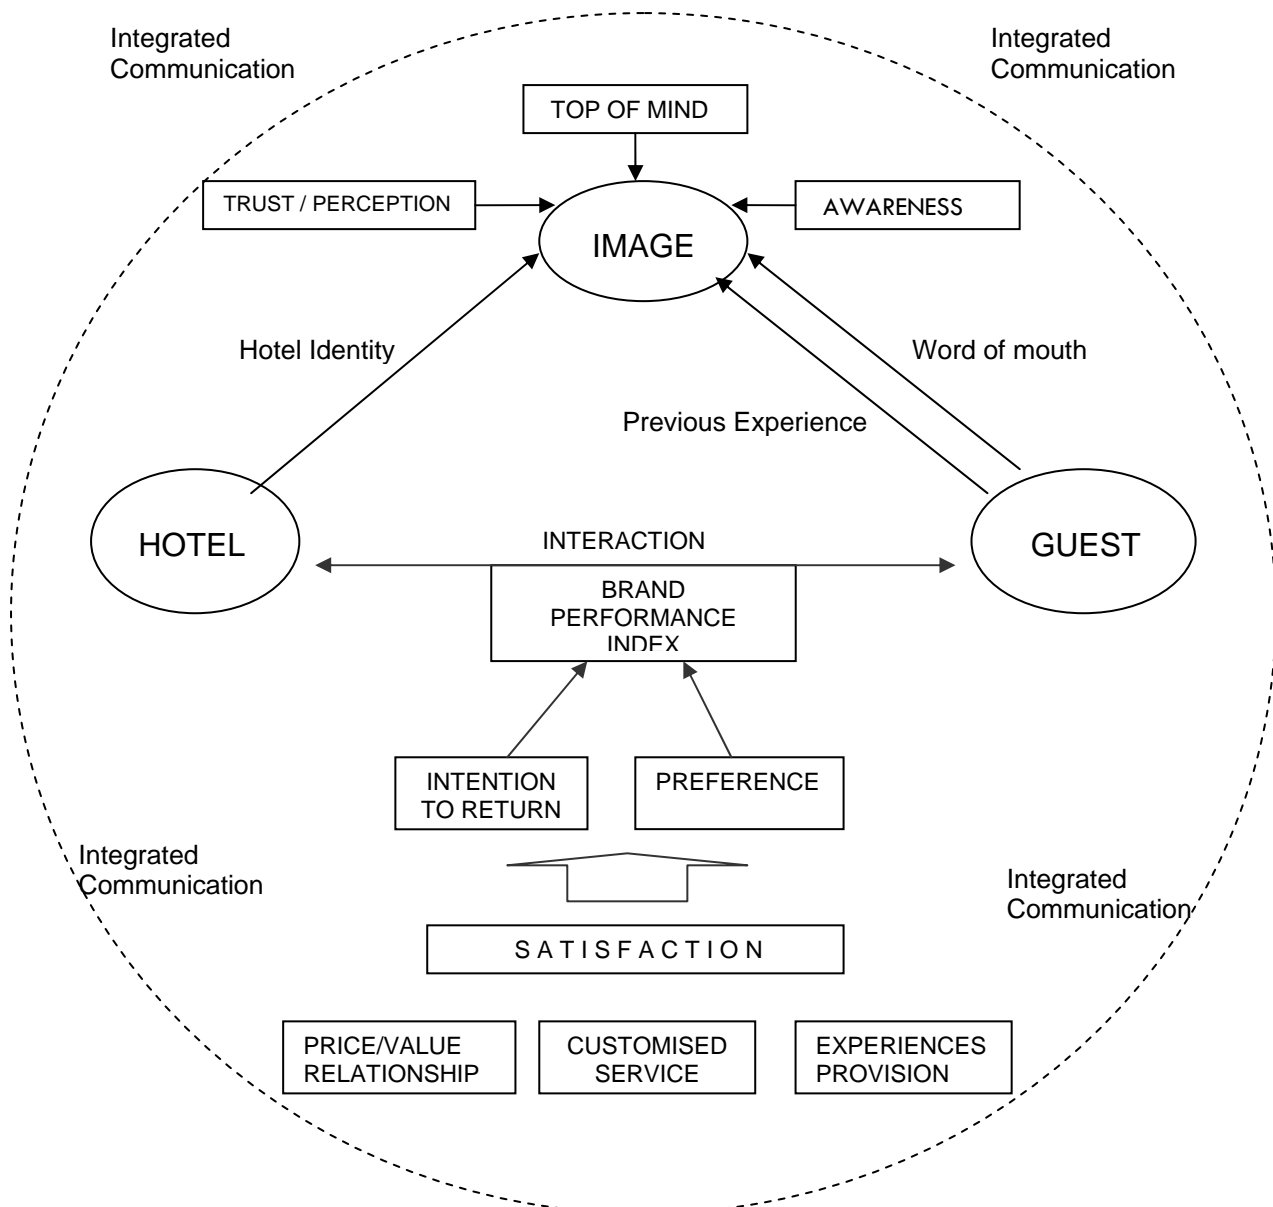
Integrated Communication

Integrated Communication

TOP OF MIND

TRUST / PERCEPTION

IMAGE

AWARENESS

Hotel Identity

Word of mouth

Previous Experience

HOTEL

INTERACTION

GUEST

BRAND PERFORMANCE INDEX

INTENTION TO RETURN

PREFERENCE

Integrated Communication

Integrated Communication

SATISFACTION

PRICE/VALUE RELATIONSHIP

CUSTOMISED SERVICE

EXPERIENCES PROVISION